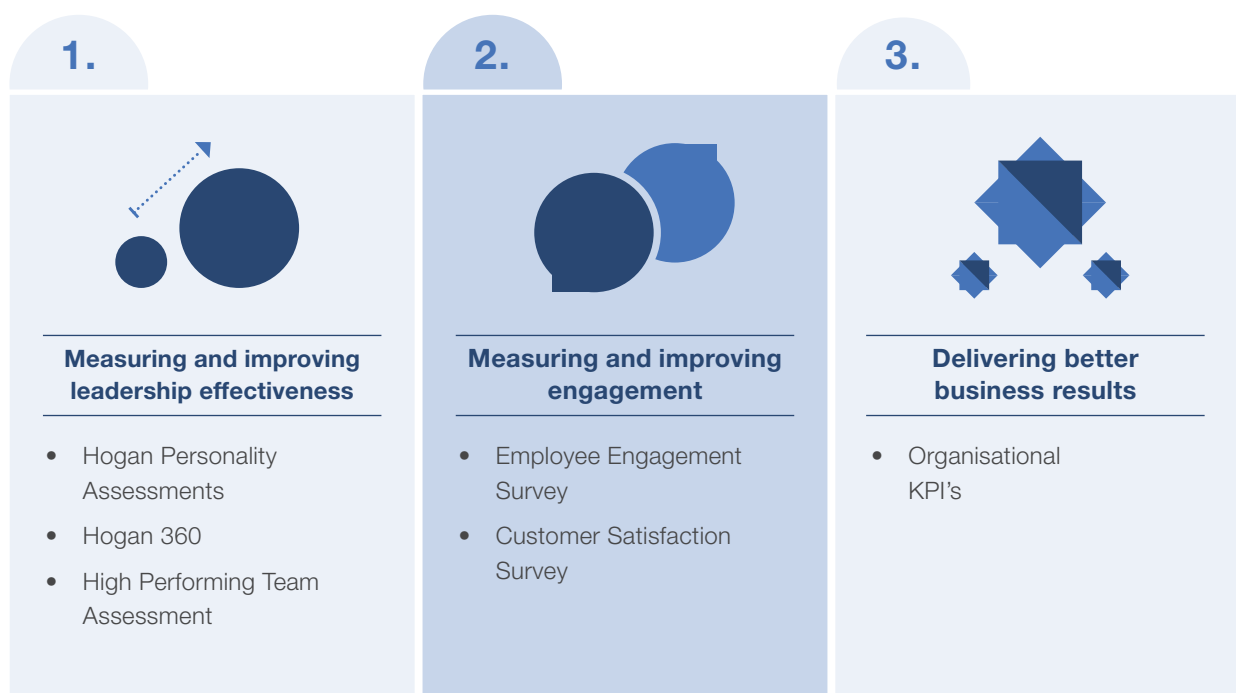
1.

Measuring and improving leadership effectiveness

- Hogan Personality Assessments
- Hogan 360
- High Performing Team Assessment

2.

Measuring and improving engagement

- Employee Engagement Survey
- Customer Satisfaction Survey

3.

Delivering better business results

- Organisational KPI's